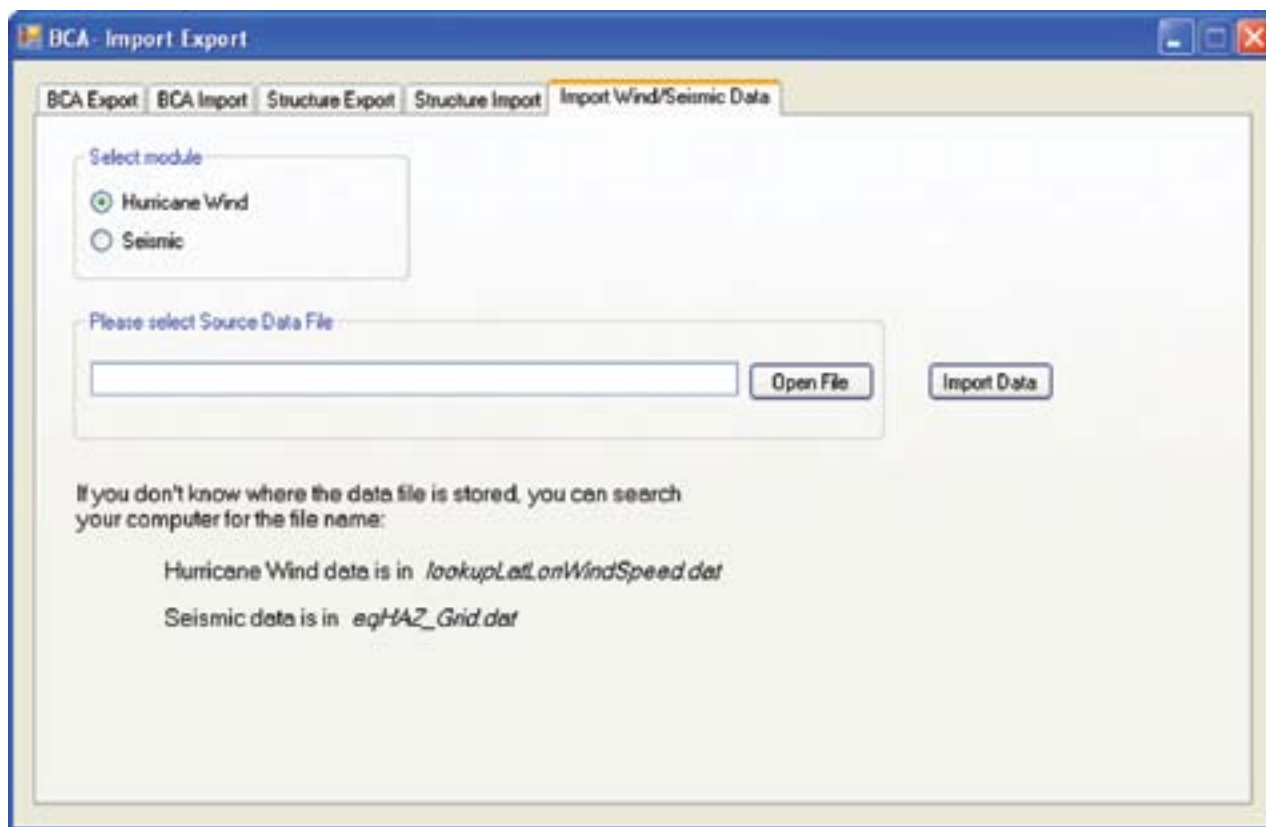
BCA- Import Export

BCA Export | BCA Import | Structure Export | Structure Import | Import Wind/Seismic Data

Select module

Hurricane Wind

Seismic

Please select Source Data File

Open File

Import Data

If you don't know where the data file is stored, you can search your computer for the file name:

Hurricane Wind data is in *lookupLatLonWindSpeed.dat*

Seismic data is in *eqHAZ_Grid.dat*